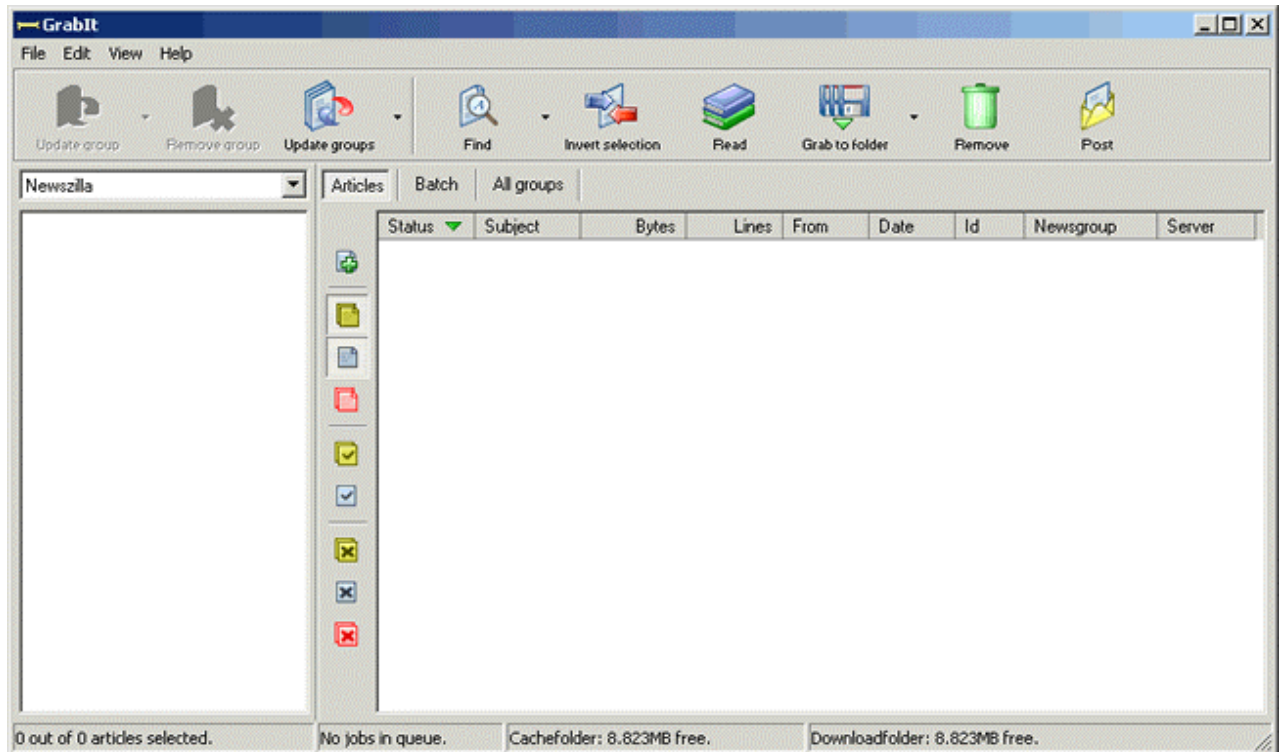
GrabIt

File Edit View Help

Update group Remove group Update groups Find Invert selection Read Grab to folder Remove Post

Newszilla

Articles Batch All groups

| Status | Subject | Bytes | Lines | From | Date | Id | Newsgroup | Server |
|---|---|---|---|---|---|---|---|---|

0 out of 0 articles selected. No jobs in queue. Cachefolder: 8.823MB free. Downloadfolder: 8.823MB free.